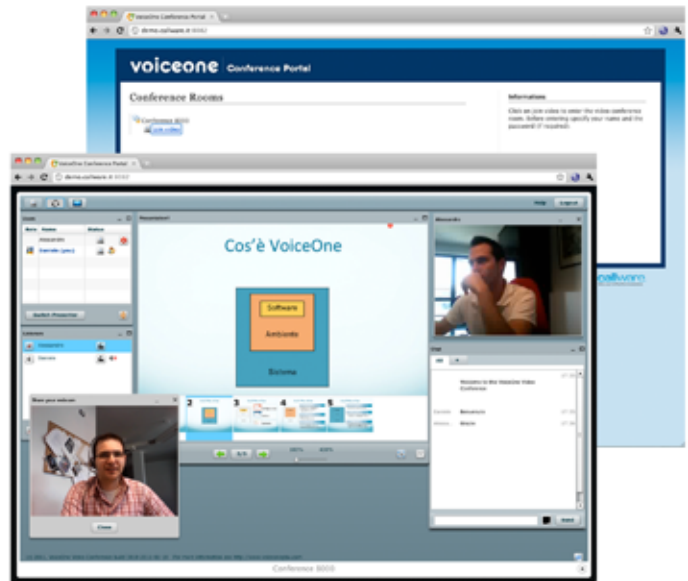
VoiceOne Conference Portal
demo.callware.it:8000

voiceone Conference Portal

Conference Rooms

Conference 8000
join video

Informations

Click on join video to enter the video conference room. Before entering specify your name and the password if required.

callware

VoiceOne Conference Portal
demo.callware.it:8000

Help Logout

Users
Mute Name Status
Alessandro
Daniele (you)

Switch Presenter

Listeners
Alessandro
Daniele

Presentation

Cos'è VoiceOne

Software
Ambiente
Sistema

2 3 4 5

1/5

Alessandro

Chat
All

Welcome to the VoiceOne Video Conference
Daniele Benvenuto
Alessandro Grazie

Send

Share your webcam

Close

Conference 8000